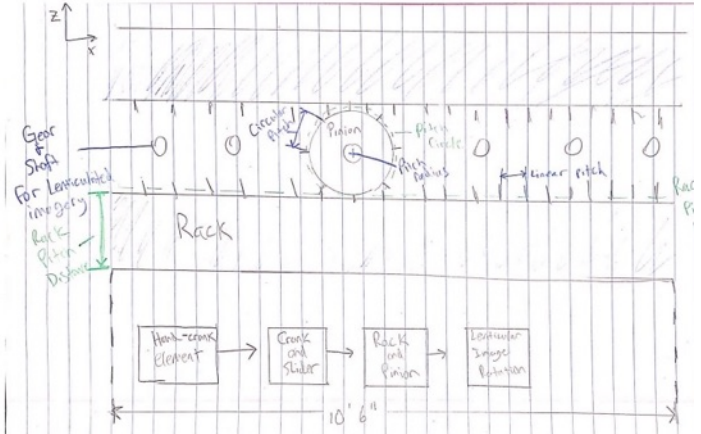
z
x

Gear & Shaft
For Lenticulated imagery

Circular Pitch
Pinion
Pitch Circle
Pitch Radius
Linear Pitch
Rac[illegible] P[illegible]

Rack Pitch Distance

Rack

Hand-crank Element
Crank and Slider
Rack and Pinion
Lenticular Image Rotation

10' 6"